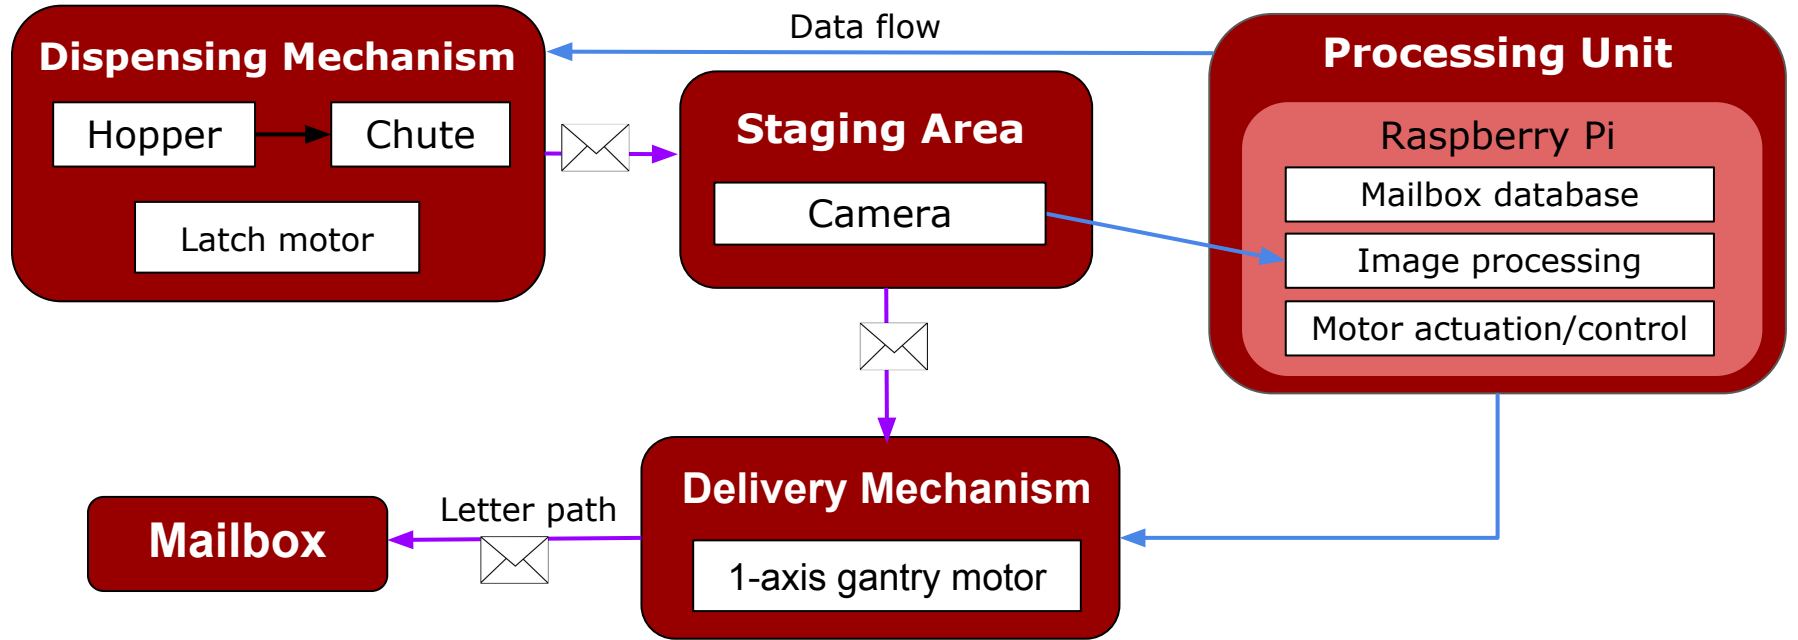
Data flow

Dispensing Mechanism

Hopper

Chute

Latch motor

Staging Area

Camera

Processing Unit

Raspberry Pi

Mailbox database

Image processing

Motor actuation/control

Delivery Mechanism

1-axis gantry motor

Letter path

Mailbox